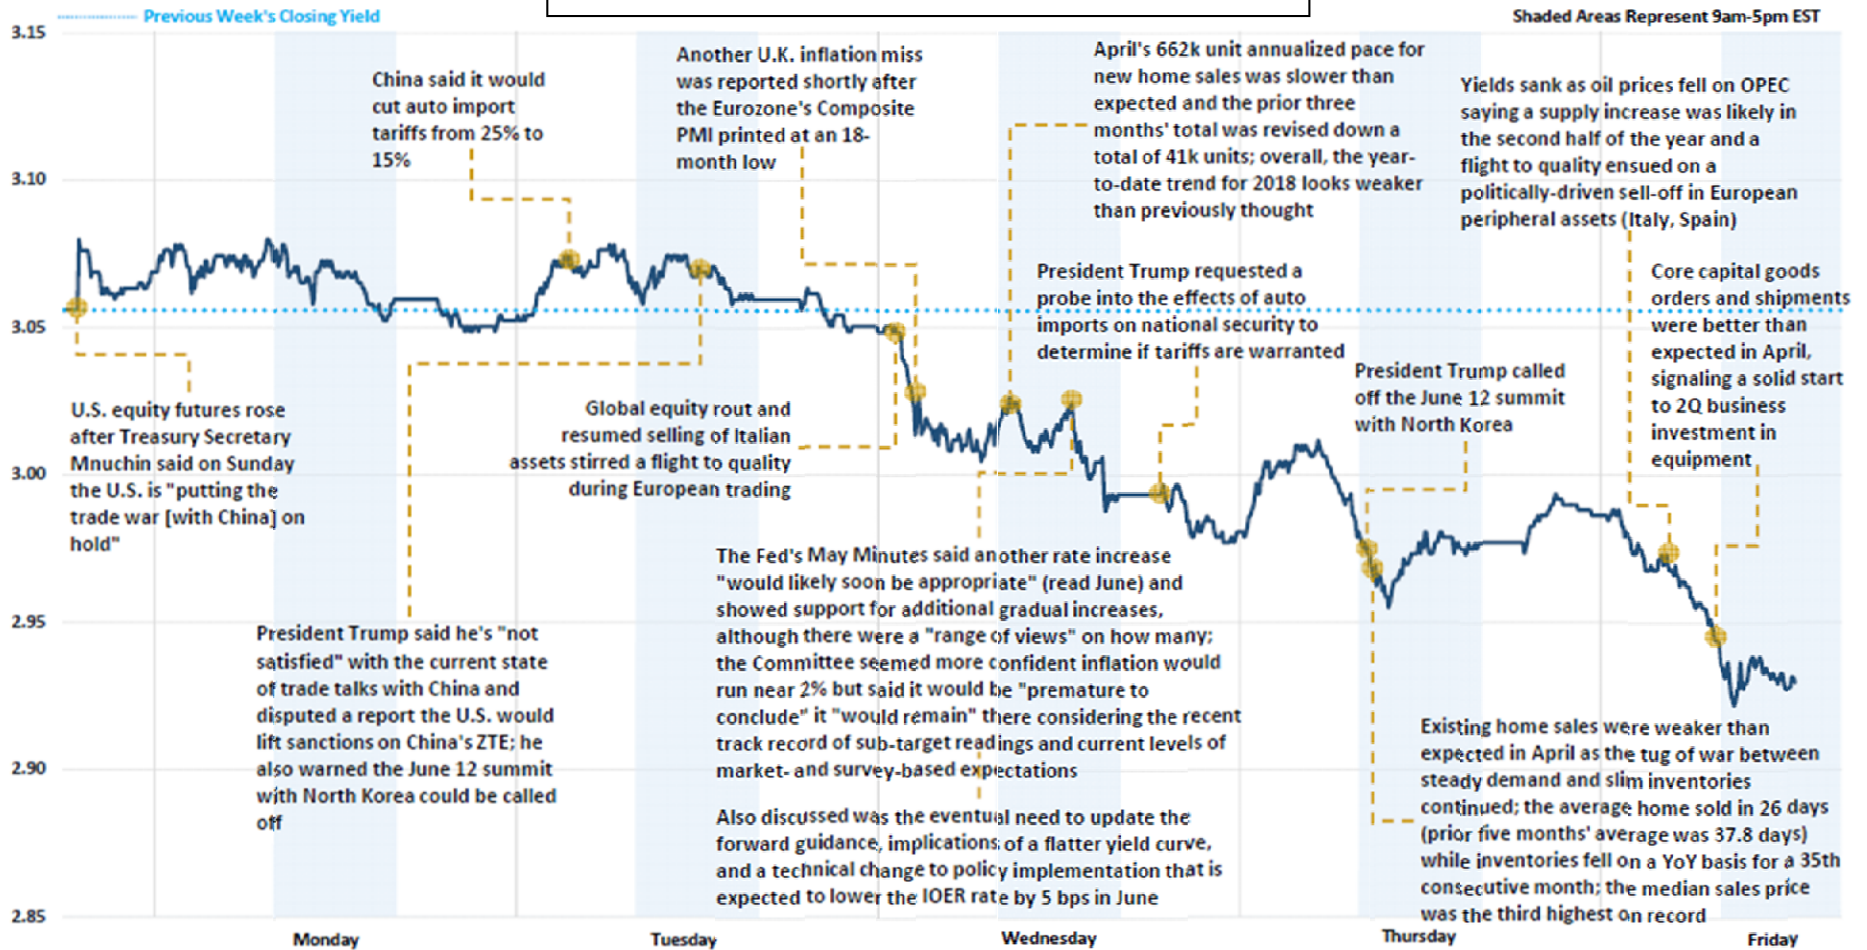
Previous Week's Closing Yield

Shaded Areas Represent 9am-5pm EST

3.15
3.10
3.05
3.00
2.95
2.90
2.85

China said it would cut auto import tariffs from 25% to 15%

Another U.K. inflation miss was reported shortly after the Eurozone's Composite PMI printed at an 18-month low

April's 662k unit annualized pace for new home sales was slower than expected and the prior three months' total was revised down a total of 41k units; overall, the year-to-date trend for 2018 looks weaker than previously thought

Yields sank as oil prices fell on OPEC saying a supply increase was likely in the second half of the year and a flight to quality ensued on a politically-driven sell-off in European peripheral assets (Italy, Spain)

President Trump requested a probe into the effects of auto imports on national security to determine if tariffs are warranted

Core capital goods orders and shipments were better than expected in April, signaling a solid start to 2Q business investment in equipment

U.S. equity futures rose after Treasury Secretary Mnuchin said on Sunday the U.S. is "putting the trade war [with China] on hold"

Global equity rout and resumed selling of Italian assets stirred a flight to quality during European trading

President Trump called off the June 12 summit with North Korea

The Fed's May Minutes said another rate increase "would likely soon be appropriate" (read June) and showed support for additional gradual increases, although there were a "range of views" on how many; the Committee seemed more confident inflation would run near 2% but said it would be "premature to conclude" it "would remain" there considering the recent track record of sub-target readings and current levels of market- and survey-based expectations

Also discussed was the eventual need to update the forward guidance, implications of a flatter yield curve, and a technical change to policy implementation that is expected to lower the IOER rate by 5 bps in June

President Trump said he's "not satisfied" with the current state of trade talks with China and disputed a report the U.S. would lift sanctions on China's ZTE; he also warned the June 12 summit with North Korea could be called off

Existing home sales were weaker than expected in April as the tug of war between steady demand and slim inventories continued; the average home sold in 26 days (prior five months' average was 37.8 days) while inventories fell on a YoY basis for a 35th consecutive month; the median sales price was the third highest on record

Monday
Tuesday
Wednesday
Thursday
Friday